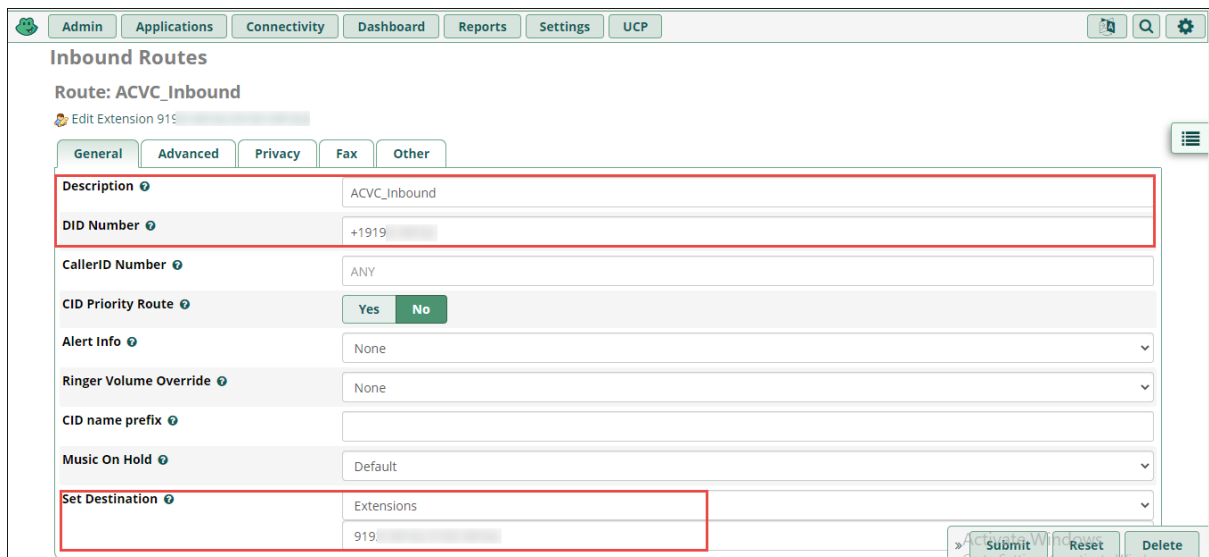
Admin Applications Connectivity Dashboard Reports Settings UCP

Inbound Routes

Route: ACVC_Inbound

Edit Extension 919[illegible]

General Advanced Privacy Fax Other

Description ACVC_Inbound

DID Number +1919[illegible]

CallerID Number ANY

CID Priority Route Yes No

Alert Info None

Ringer Volume Override None

CID name prefix

Music On Hold Default

Set Destination Extensions

919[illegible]

Activate Windows

» Submit Reset Delete